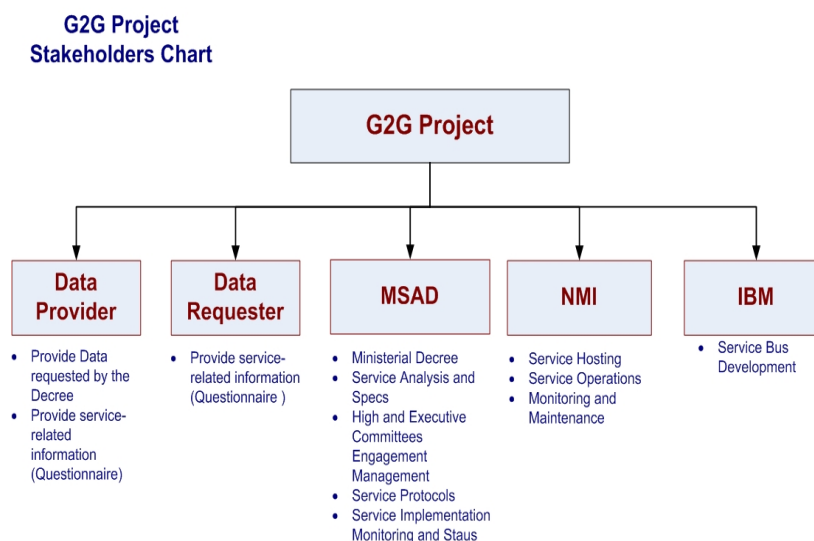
G2G Project
Stakeholders Chart

G2G Project

Data Provider

- Provide Data requested by the Decree
- Provide service-related information (Questionnaire)

Data Requester

- Provide service-related information (Questionnaire )

MSAD

- Ministerial Decree
- Service Analysis and Specs
- High and Executive Committees Engagement Management
- Service Protocols
- Service Implementation Monitoring and Staus

NMI

- Service Hosting
- Service Operations
- Monitoring and Maintenance

IBM

- Service Bus Development